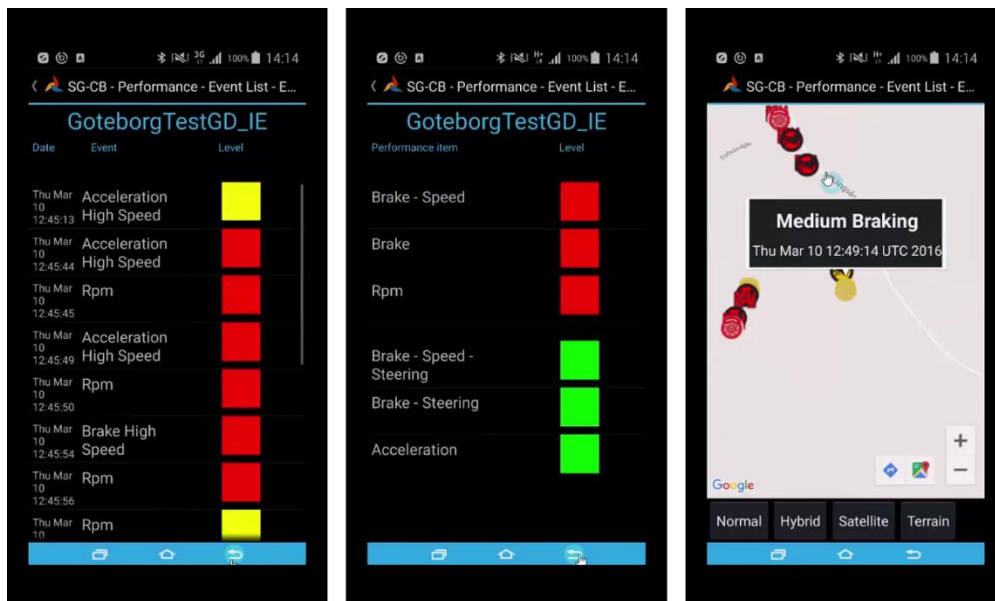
3G 100% 14:14
SG-CB - Performance - Event List - E...
GoteborgTestGD_IE

| Date | Event | Level |
|---|---|---|
| Thu Mar 10 12:45:13 | Acceleration High Speed | |
| Thu Mar 10 12:45:44 | Acceleration High Speed | |
| Thu Mar 10 12:45:45 | Rpm | |
| Thu Mar 10 12:45:49 | Acceleration High Speed | |
| Thu Mar 10 12:45:50 | Rpm | |
| Thu Mar 10 12:45:54 | Brake High Speed | |
| Thu Mar 10 12:45:56 | Rpm | |
| Thu Mar | Rpm | |

H+ 100% 14:14
SG-CB - Performance - Event List - E...
GoteborgTestGD_IE

| Performance item | Level |
|---|---|
| Brake - Speed | |
| Brake | |
| Rpm | |
| Brake - Speed - Steering | |
| Brake - Steering | |
| Acceleration | |

H+ 100% 14:14
SG-CB - Performance - Event List - E...
Medium Braking
Thu Mar 10 12:49:14 UTC 2016
+
−
Google
Normal Hybrid Satellite Terrain